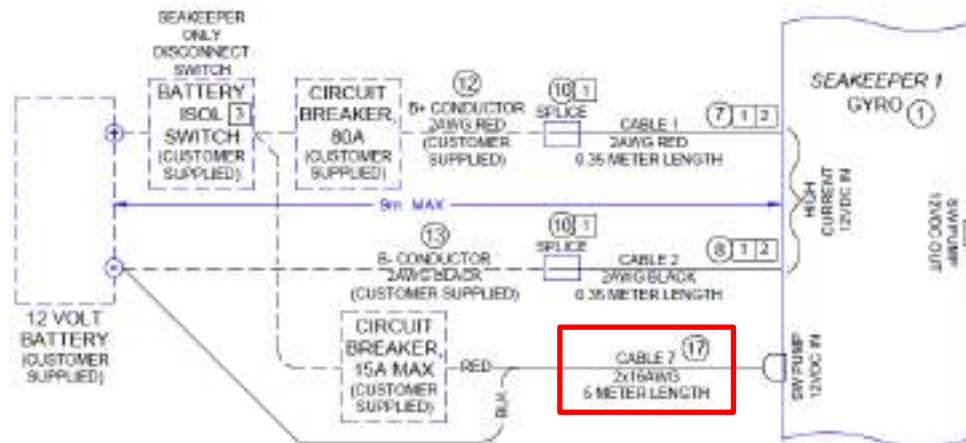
SEAKEEPER ONLY DISCONNECT SWITCH

BATTERY ISOL 3 SWITCH (CUSTOMER SUPPLIED)

CIRCUIT BREAKER, 80A (CUSTOMER SUPPLIED)

12
B+ CONDUCTOR 2AWG RED (CUSTOMER SUPPLIED)

10 1
SPLICE

CABLE 1 2AWG RED 0.35 METER LENGTH

7 1 2

SEAKEEPER 1 GYRO 1

HIGH CURRENT 12VDC IN

12VDC OUT SWPUMP

9m MAX

13
B- CONDUCTOR 2AWG BLACK (CUSTOMER SUPPLIED)

10 1
SPLICE

CABLE 2 2AWG BLACK 0.35 METER LENGTH

8 1 2

12 VOLT BATTERY (CUSTOMER SUPPLIED)

CIRCUIT BREAKER, 15A MAX (CUSTOMER SUPPLIED)

RED

BLK

CABLE 7 17
2x16AWG
5 METER LENGTH

SW PUMP 12VDC IN